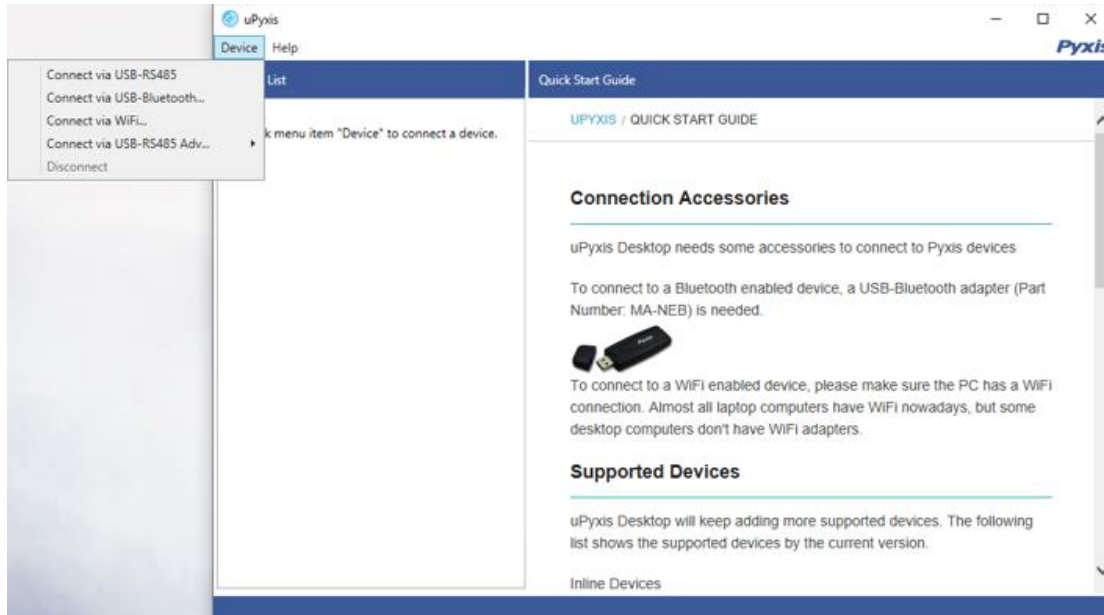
uPyxis

Device Help

Pyxis

Connect via USB-RS485
Connect via USB-Bluetooth...
Connect via WiFi...
Connect via USB-RS485 Adv...
Disconnect

List

k menu item "Device" to connect a device.

Quick Start Guide

UPYXIS / QUICK START GUIDE

Connection Accessories

uPyxis Desktop needs some accessories to connect to Pyxis devices

To connect to a Bluetooth enabled device, a USB-Bluetooth adapter (Part Number: MA-NEB) is needed.

To connect to a WiFi enabled device, please make sure the PC has a WiFi connection. Almost all laptop computers have WiFi nowadays, but some desktop computers don't have WiFi adapters.

Supported Devices

uPyxis Desktop will keep adding more supported devices. The following list shows the supported devices by the current version.

Inline Devices